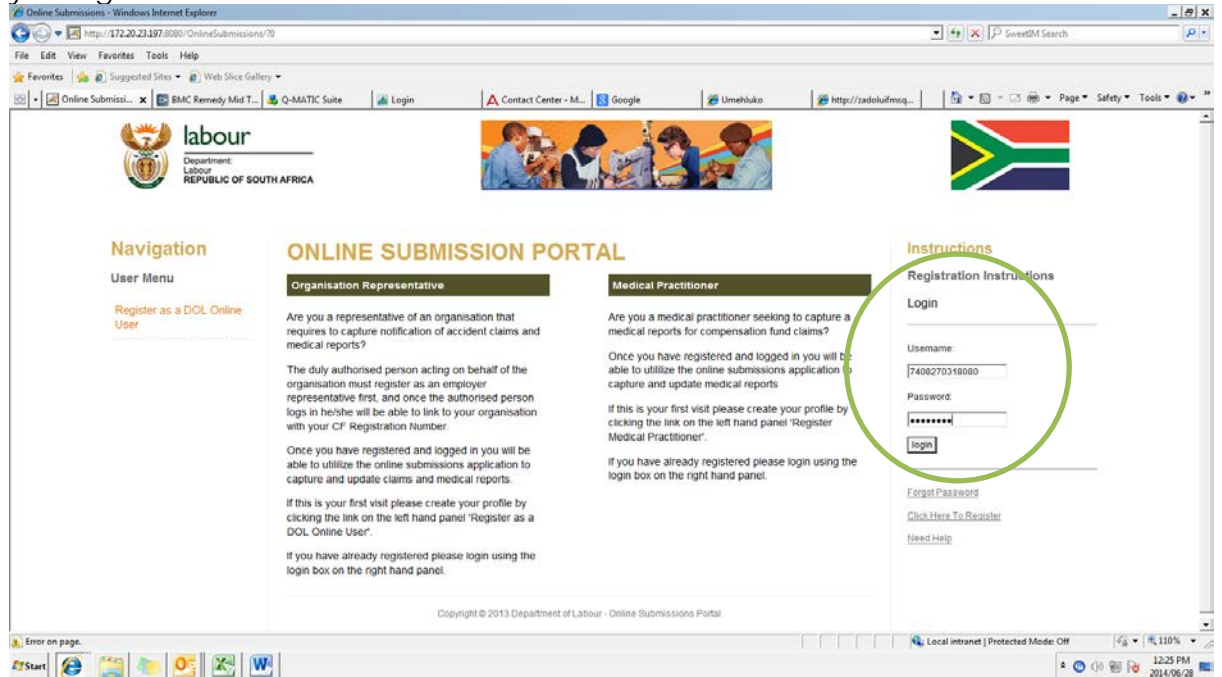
Online Submissions - Windows Internet Explorer

http://172.20.23.197:8080/OnlineSubmissions/70

SweetIM Search

File Edit View Favorites Tools Help

Favorites Suggested Sites Web Slice Gallery

Online Submissi... BMC Remedy Mid T... Q-MATIC Suite Login Contact Center - M... Google Umehluko http://zadoluifmsq...

Page Safety Tools

labour
Department:
Labour
REPUBLIC OF SOUTH AFRICA

Navigation

User Menu

Register as a DOL Online User

ONLINE SUBMISSION PORTAL

Organisation Representative

Are you a representative of an organisation that requires to capture notification of accident claims and medical reports?

The duly authorised person acting on behalf of the organisation must register as an employer representative first, and once the authorised person logs in he/she will be able to link to your organisation with your CF Registration Number.

Once you have registered and logged in you will be able to utilize the online submissions application to capture and update claims and medical reports.

If this is your first visit please create your profile by clicking the link on the left hand panel 'Register as a DOL Online User'.

If you have already registered please login using the login box on the right hand panel.

Medical Practitioner

Are you a medical practitioner seeking to capture a medical reports for compensation fund claims?

Once you have registered and logged in you will be able to utillize the online submissions application to capture and update medical reports

If this is your first visit please create your profile by clicking the link on the left hand panel 'Register Medical Practitioner'.

If you have already registered please login using the login box on the right hand panel.

Instructions

Registration Instructions

Login

Username:

7408270318080

Password:

•••••••••

login

Forgot Password

Click Here To Register

Need Help

Copyright © 2013 Department of Labour - Online Submissions Portal

Error on page.

Local intranet | Protected Mode: Off

110%

Start

12:25 PM
2014/06/28